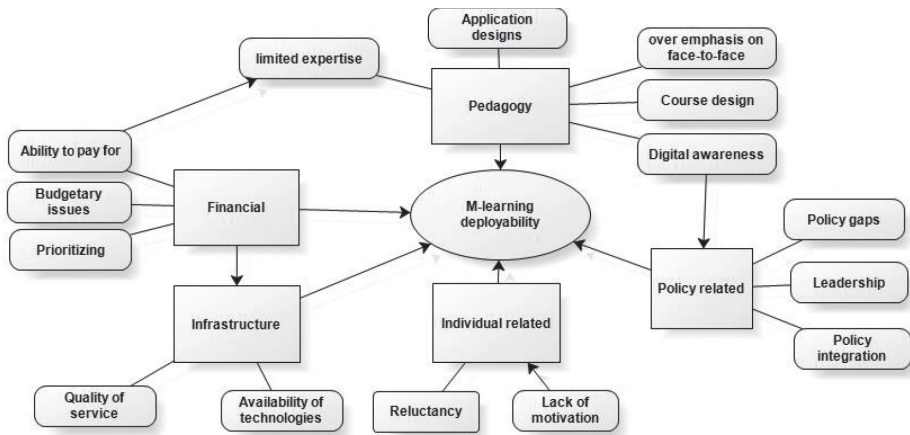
Application designs

limited expertise

over emphasis on face-to-face

Pedagogy

Course design

Digital awareness

Ability to pay for

Budgetary issues

Financial

M-learning deployability

Prioritizing

Policy gaps

Policy related

Leadership

Infrastructure

Individual related

Policy integration

Quality of service

Availability of technologies

Reluctancy

Lack of motivation